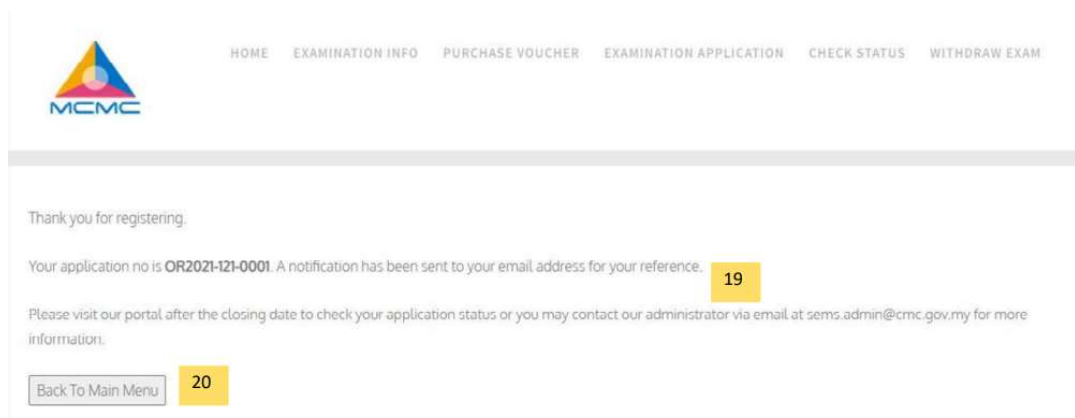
MCMC

HOME EXAMINATION INFO PURCHASE VOUCHER EXAMINATION APPLICATION CHECK STATUS WITHDRAW EXAM

Thank you for registering.

Your application no is **OR2021-121-0001**. A notification has been sent to your email address for your reference.

19

Please visit our portal after the closing date to check your application status or you may contact our administrator via email at sems.admin@cmc.gov.my for more information.

Back To Main Menu

20